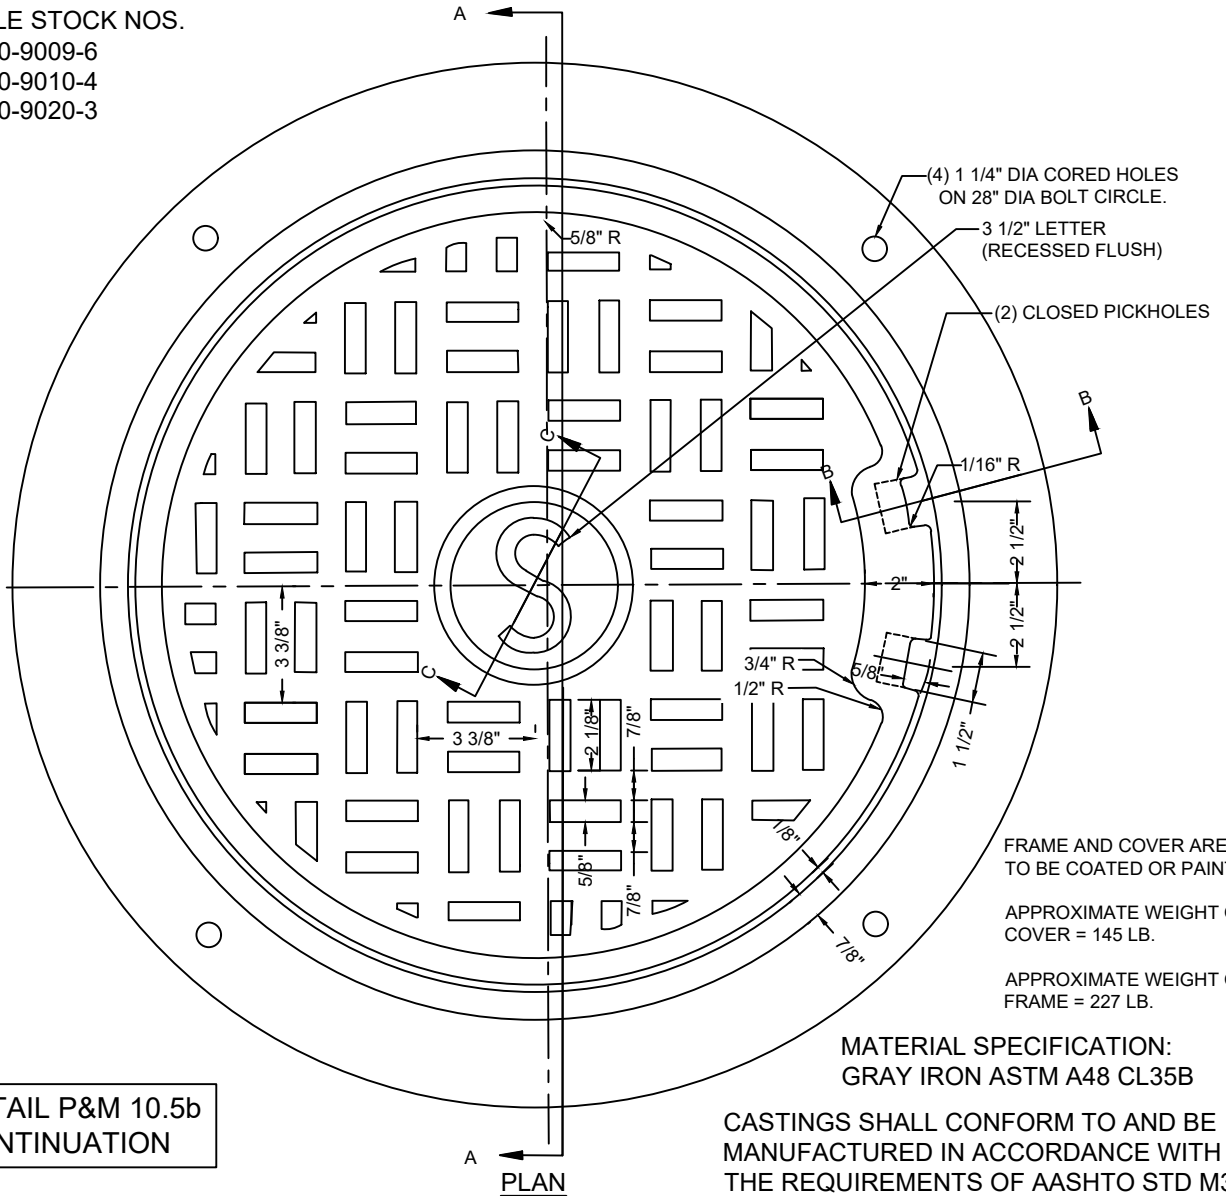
LE STOCK NOS.
0-9009-6
0-9010-4
0-9020-3

A

(4) 1 1/4" DIA CORED HOLES ON 28" DIA BOLT CIRCLE.

3 1/2" LETTER (RECESSED FLUSH)

(2) CLOSED PICKHOLES

5/8" R

B

B

1/16" R

C

C

2 1/2"

2"

2 1/2"

3 3/8"

3/4" R

1/2" R

5/8"

1 1/2"

3 3/8"

2 1/8"

7/8"

5/8"

7/8"

7/8"

7/8"

FRAME AND COVER ARE TO BE COATED OR PAINT

APPROXIMATE WEIGHT C COVER = 145 LB.

APPROXIMATE WEIGHT C FRAME = 227 LB.

MATERIAL SPECIFICATION:
GRAY IRON ASTM A48 CL35B

TAIL P&M 10.5b
NTINUATION

A

PLAN

CASTINGS SHALL CONFORM TO AND BE MANUFACTURED IN ACCORDANCE WITH THE REQUIREMENTS OF AASHTO STD M3